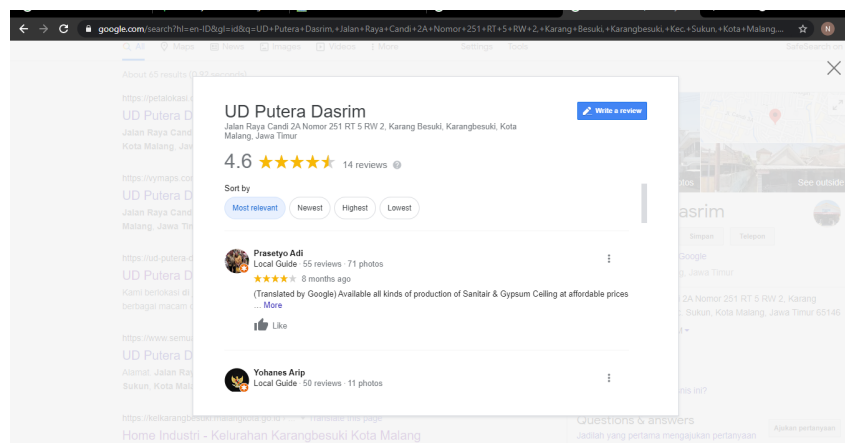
google.com/search?hl=en-ID&gl=id&q=UD+Putera+Dasrim,+Jalan+Raya+Candi+2A+Nomor+251+RT+5+RW+2,+Karang+Besuki,+Karangbesuki,+Kec.+Sukun,+Kota+Malang....

UD Putera Dasrim

Jalan Raya Candi 2A Nomor 251 RT 5 RW 2, Karang Besuki, Karangbesuki, Kota Malang, Jawa Timur

Write a review

4.6 ★★★★★ 14 reviews

Sort by

Most relevant | Newest | Highest | Lowest

Prasetyo Adi
Local Guide · 55 reviews · 71 photos
★★★★★ 8 months ago
(Translated by Google) Available all kinds of production of Sanitair & Gypsum Ceiling at affordable prices ... More

Like

Yohanes Arip
Local Guide · 50 reviews · 11 photos

About 65 results

UD Putera D

Jalan Raya Candi

Kota Malang, Ja

UD Putera D

Jalan Raya Cand

Malang, Jawa Tim

UD Putera D

UD Putera D

Sukun, Kota Mala

Home Industri - Kelurahan Karangbesuki Kota Malang

See outside

asrim

2A Nomor 251 RT 5 RW 2, Karang

Sukun, Kota Malang, Jawa Timur 65146

Questions & answers